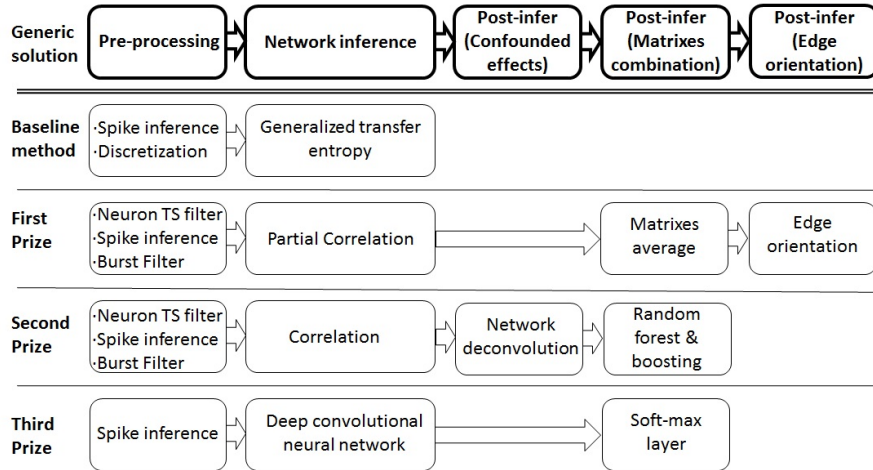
Generic solution

Pre-processing

Network inference

Post-infer (Confounded effects)

Post-infer (Matrixes combination)

Post-infer (Edge orientation)

Baseline method

·Spike inference
·Discretization

Generalized transfer entropy

First Prize

·Neuron TS filter
·Spike inference
·Burst Filter

Partial Correlation

Matrixes average

Edge orientation

Second Prize

·Neuron TS filter
·Spike inference
·Burst Filter

Correlation

Network deconvolution

Random forest & boosting

Third Prize

Spike inference

Deep convolutional neural network

Soft-max layer